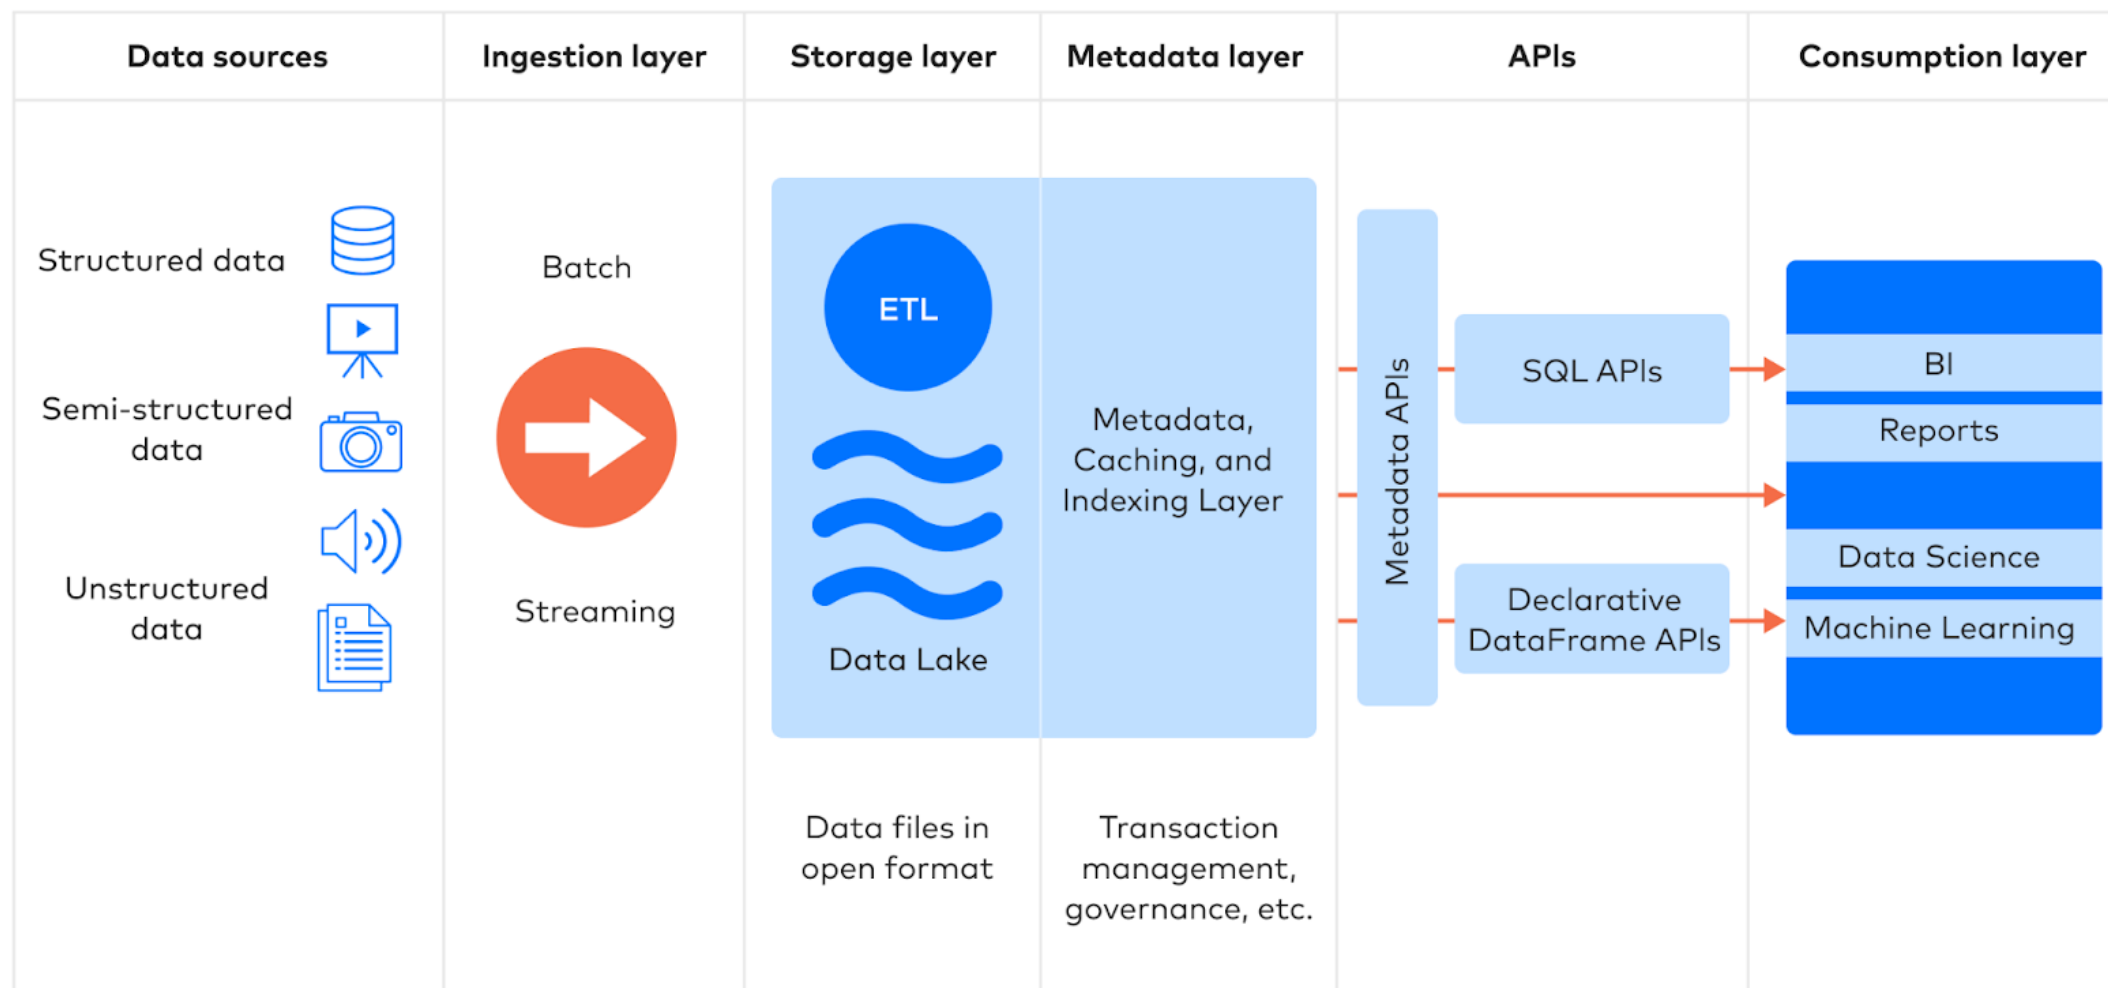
Data sources | Ingestion layer | Storage layer | Metadata layer | APIs | Consumption layer

Structured data

Semi-structured data

Unstructured data

Batch

Streaming

ETL

Data Lake

Metadata, Caching, and Indexing Layer

Metadata APIs

SQL APIs

Declarative DataFrame APIs

BI

Reports

Data Science

Machine Learning

Data files in open format

Transaction management, governance, etc.